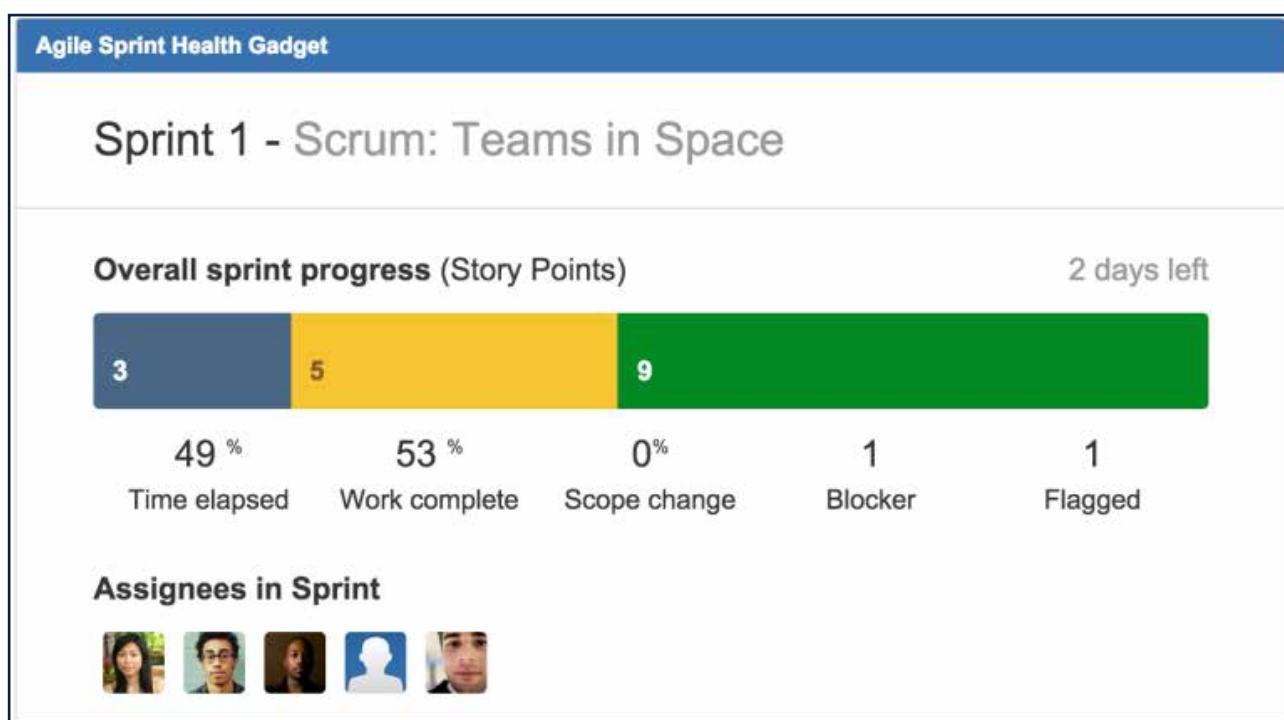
Agile Sprint Health Gadget

Sprint 1 - Scrum: Teams in Space

Overall sprint progress (Story Points)

2 days left

3 5 9

49 %
Time elapsed

53 %
Work complete

0%
Scope change

1
Blocker

1
Flagged

Assignees in Sprint